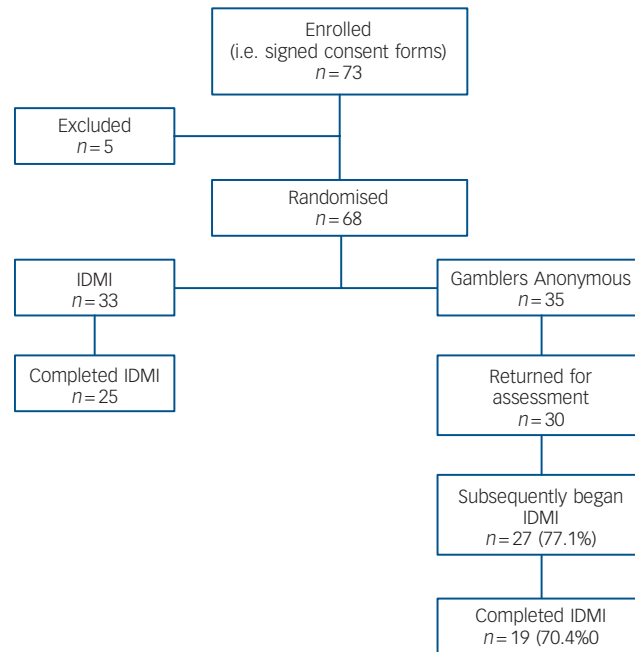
Enrolled
(i.e. signed consent forms)
$n = 73$

Excluded
$n = 5$

Randomised
$n = 68$

IDMI
$n = 33$

Gamblers Anonymous
$n = 35$

Completed IDMI
$n = 25$

Returned for assessment
$n = 30$

Subsequently began IDMI
$n = 27$ (77.1%)

Completed IDMI
$n = 19$ (70.4%0